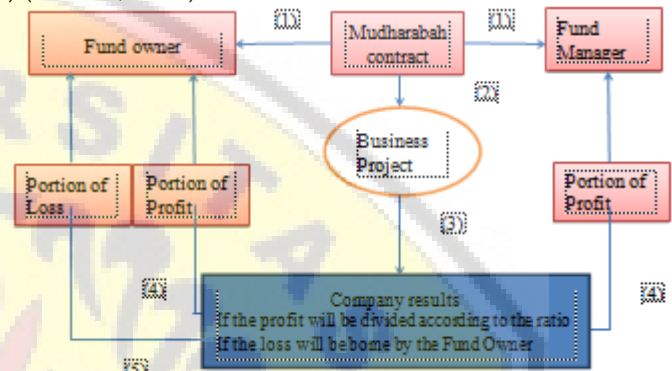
(1)

(1)

Fund owner

Mudharabah contract

Fund Manager

(2)

Business Project

Portion of Loss

Portion of Profit

Portion of Profit

(3)

(4)

(4)

Company results
If the profit will be divided according to the ratio
If the loss will be borne by the Fund Owner

(5)